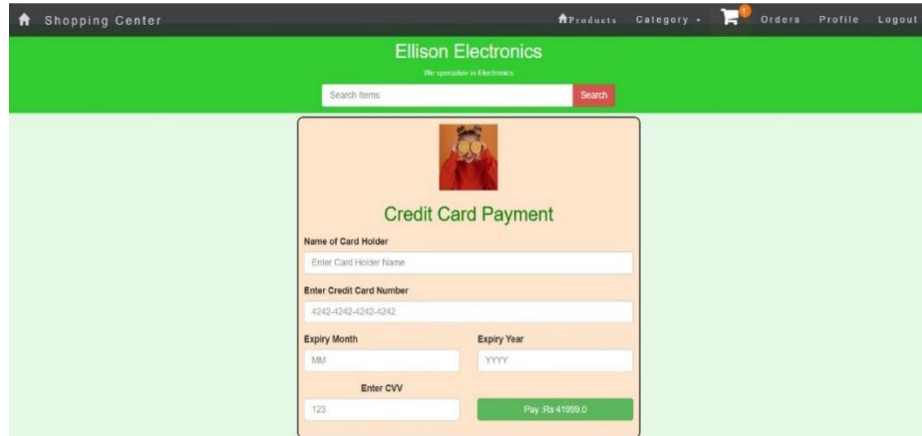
Shopping Center

Products Category 1 Orders Profile Logout

Ellison Electronics

We specialize in Electronics

Search Items Search

Credit Card Payment

Name of Card Holder

Enter Card Holder Name

Enter Credit Card Number

4242-4242-4242-4242

Expiry Month

MM

Expiry Year

YYYY

Enter CVV

123

Pay :Rs 41999.0